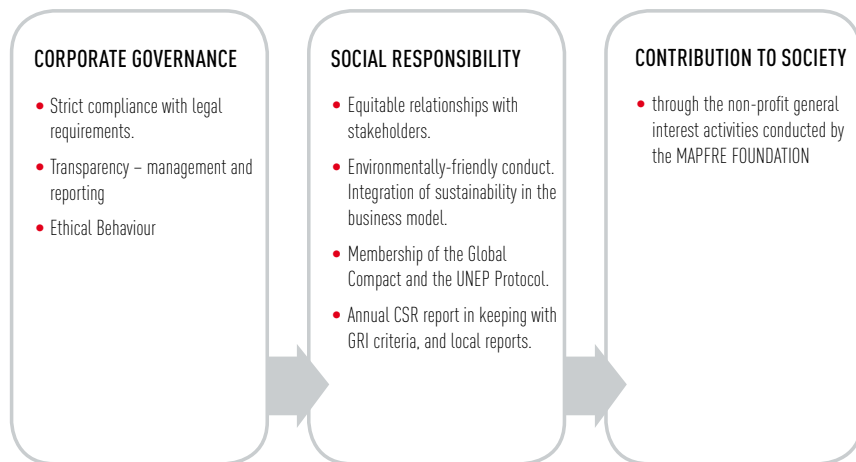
CORPORATE GOVERNANCE

• Strict compliance with legal requirements.

• Transparency – management and reporting

• Ethical Behaviour

SOCIAL RESPONSIBILITY

• Equitable relationships with stakeholders.

• Environmentally-friendly conduct. Integration of sustainability in the business model.

• Membership of the Global Compact and the UNEP Protocol.

• Annual CSR report in keeping with GRI criteria, and local reports.

CONTRIBUTION TO SOCIETY

• through the non-profit general interest activities conducted by the MAPFRE FOUNDATION